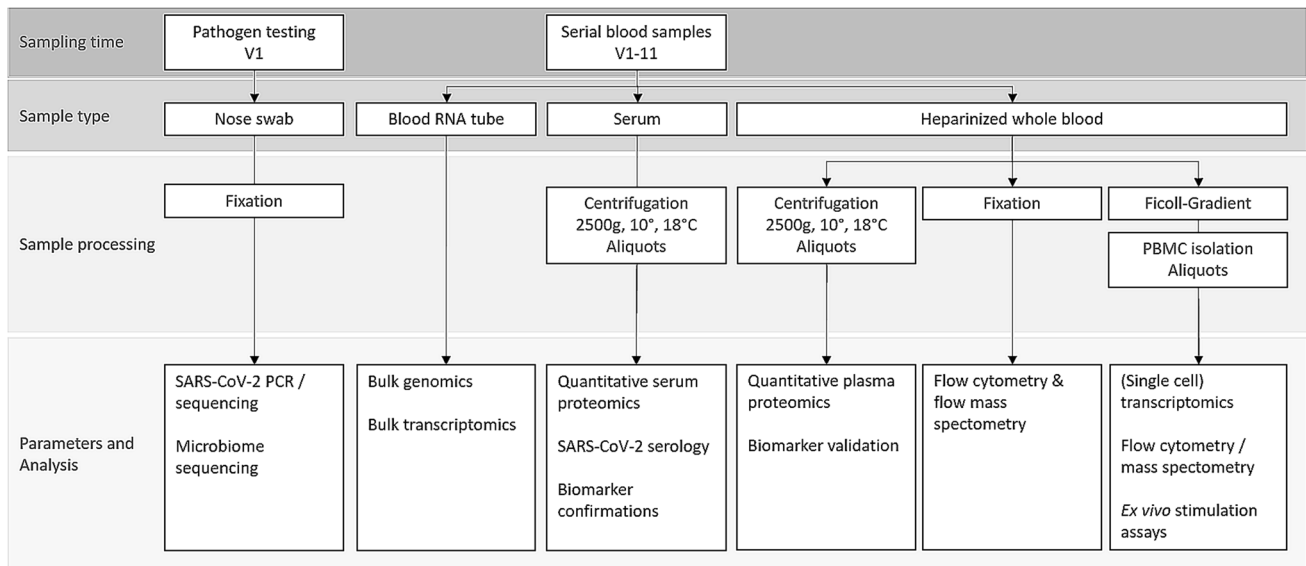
Sampling time

Pathogen testing V1

Serial blood samples V1-11

Sample type

Nose swab

Blood RNA tube

Serum

Heparinized whole blood

Sample processing

Fixation

Centrifugation 2500g, 10°, 18°C Aliquots

Centrifugation 2500g, 10°, 18°C Aliquots

Fixation

Ficoll-Gradient

PBMC isolation Aliquots

Parameters and Analysis

SARS-CoV-2 PCR / sequencing

Microbiome sequencing

Bulk genomics

Bulk transcriptomics

Quantitative serum proteomics

SARS-CoV-2 serology

Biomarker confirmations

Quantitative plasma proteomics

Biomarker validation

Flow cytometry & flow mass spectometry

(Single cell) transcriptomics

Flow cytometry / mass spectometry

Ex vivo stimulation assays